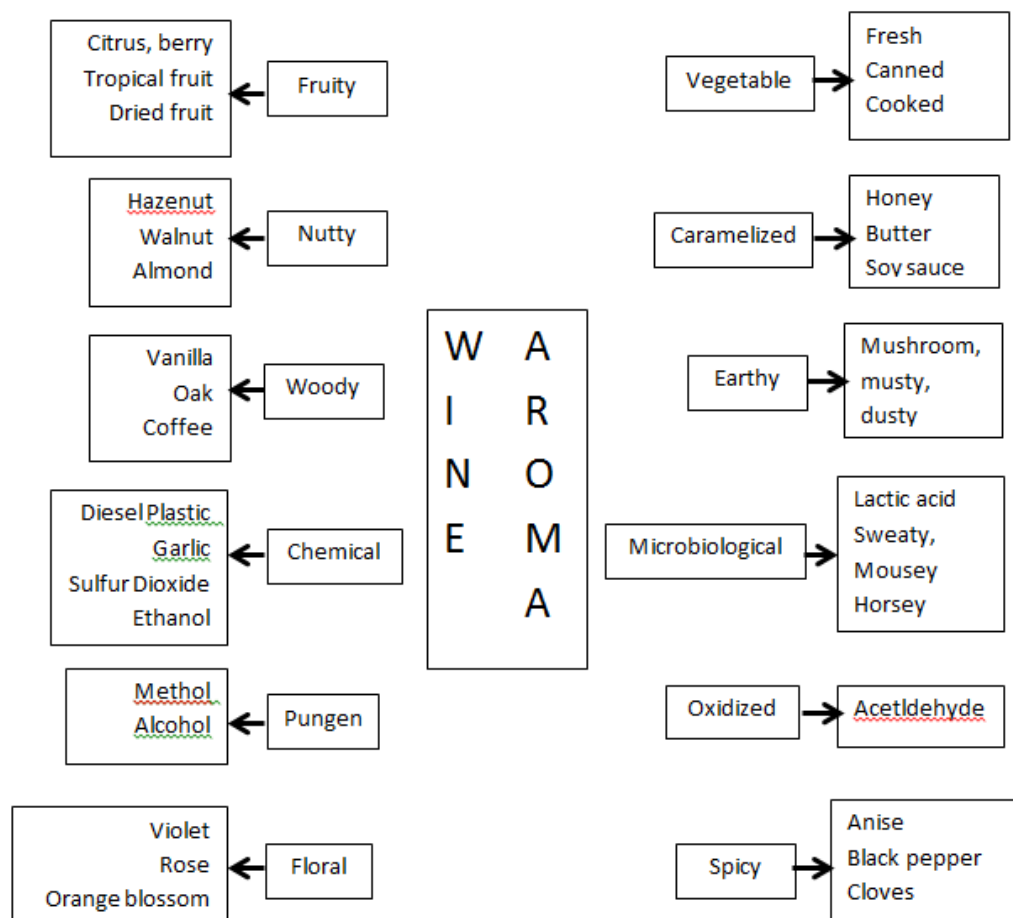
Citrus, berry
Tropical fruit
Dried fruit

Fruity

Hazenut
Walnut
Almond

Nutty

Vanilla
Oak
Coffee

Woody

Diesel Plastic
Garlic
Sulfur Dioxide
Ethanol

Chemical

Methol
Alcohol

Pungen

Violet
Rose
Orange blossom

Floral

W I N E
A R O M A

Vegetable

Fresh
Canned
Cooked

Caramelized

Honey
Butter
Soy sauce

Earthy

Mushroom, musty, dusty

Microbiological

Lactic acid
Sweaty,
Mousey
Horsey

Oxidized

Acetldehyde

Spicy

Anise
Black pepper
Cloves